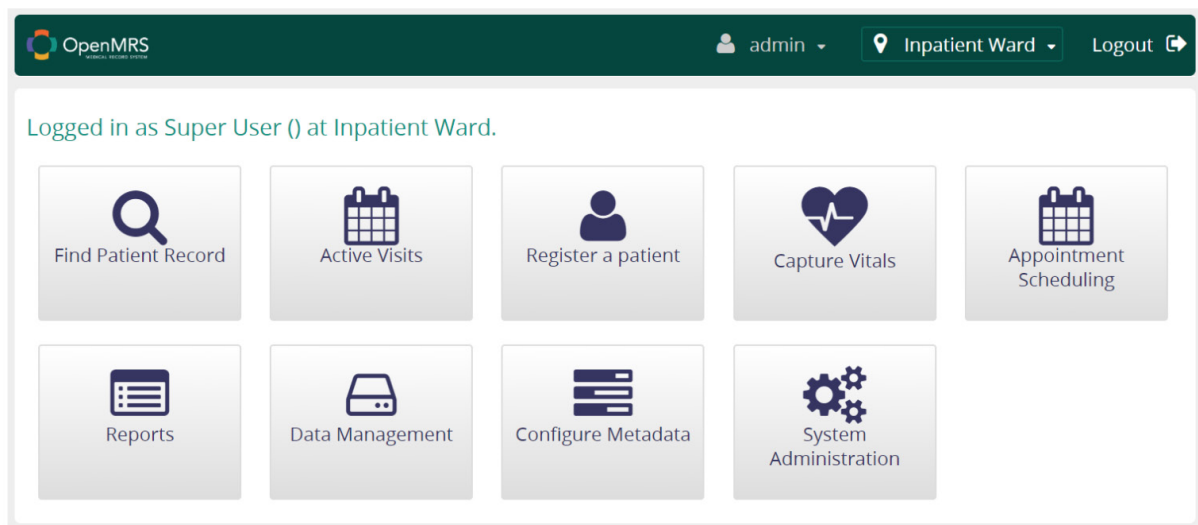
OpenMRS
MEDICAL RECORD SYSTEM

admin

Inpatient Ward

Logout

Logged in as Super User () at Inpatient Ward.

Find Patient Record

Active Visits

Register a patient

Capture Vitals

Appointment Scheduling

Reports

Data Management

Configure Metadata

System Administration